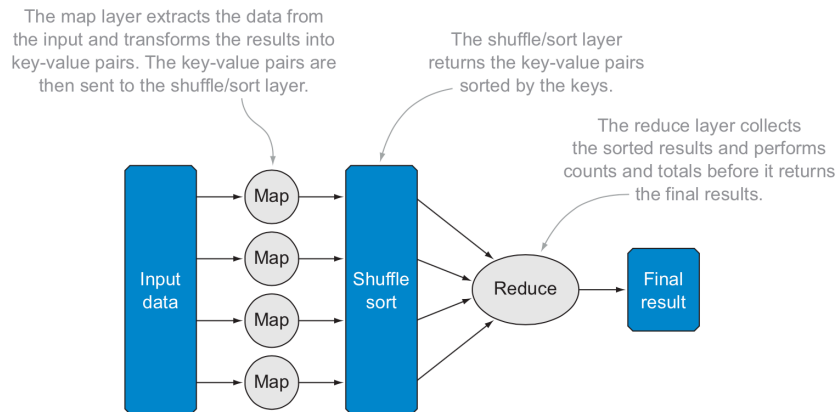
The map layer extracts the data from the input and transforms the results into key-value pairs. The key-value pairs are then sent to the shuffle/sort layer.

The shuffle/sort layer returns the key-value pairs sorted by the keys.

The reduce layer collects the sorted results and performs counts and totals before it returns the final results.

Input data

Map

Map

Map

Map

Shuffle sort

Reduce

Final result